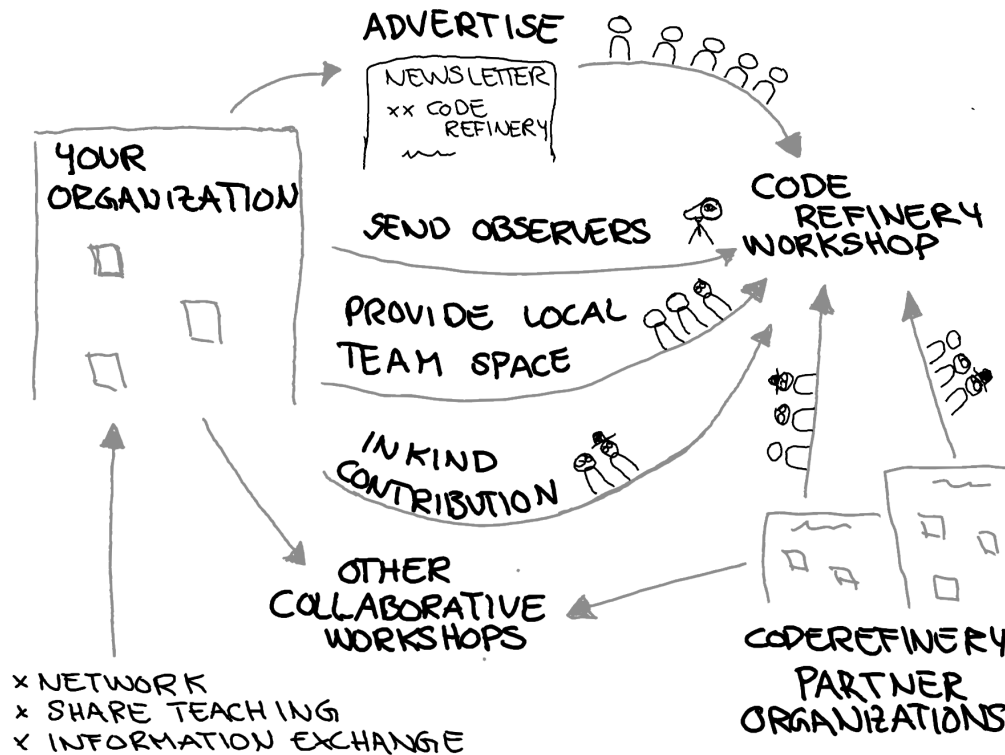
ADVERTISE

NEWSLETTER
xx CODE REFINERY

YOUR ORGANIZATION

CODE REFINERY WORKSHOP

SEND OBSERVERS

PROVIDE LOCAL TEAM SPACE

INKIND CONTRIBUTION

OTHER COLLABORATIVE WORKSHOPS

CODEREFINERY PARTNER ORGANIZATIONS

x NETWORK
x SHARE TEACHING
x INFORMATION EXCHANGE